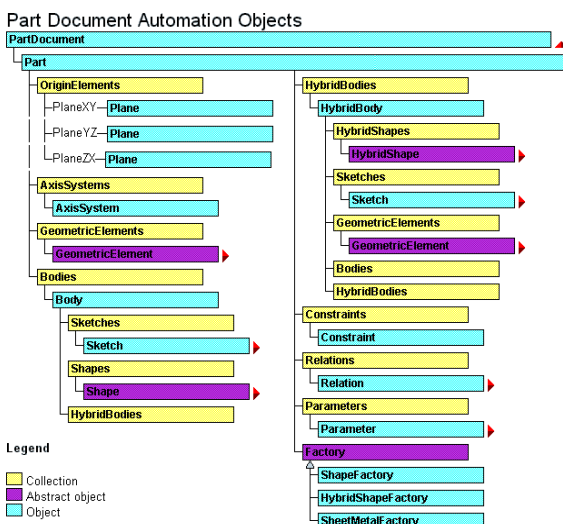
Part Document Automation Objects

PartDocument

Part

OriginElements

PlaneXY Plane

PlaneYZ Plane

PlaneZX Plane

AxisSystems

AxisSystem

GeometricElements

GeometricElement

Bodies

Body

Sketches

Sketch

Shapes

Shape

HybridBodies

HybridBodies

HybridBody

HybridShapes

HybridShape

Sketches

Sketch

GeometricElements

GeometricElement

Bodies

HybridBodies

Constraints

Constraint

Relations

Relation

Parameters

Parameter

Factory

ShapeFactory

HybridShapeFactory

SheetMetalFactory

Legend

Collection

Abstract object

Object